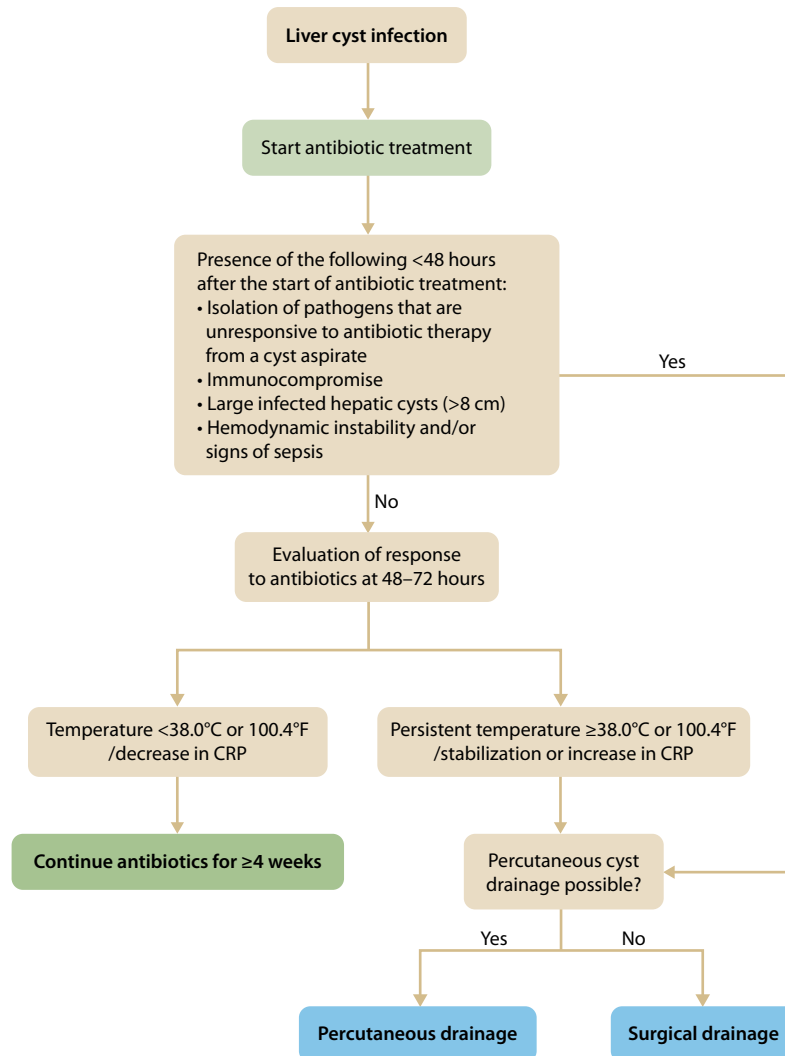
Liver cyst infection

Start antibiotic treatment

Presence of the following <48 hours after the start of antibiotic treatment:
• Isolation of pathogens that are unresponsive to antibiotic therapy from a cyst aspirate
• Immunocompromise
• Large infected hepatic cysts (>8 cm)
• Hemodynamic instability and/or signs of sepsis

Yes

No

Evaluation of response to antibiotics at 48–72 hours

Temperature <38.0°C or 100.4°F /decrease in CRP

Persistent temperature ≥38.0°C or 100.4°F /stabilization or increase in CRP

Continue antibiotics for ≥4 weeks

Percutaneous cyst drainage possible?

Yes

No

Percutaneous drainage

Surgical drainage